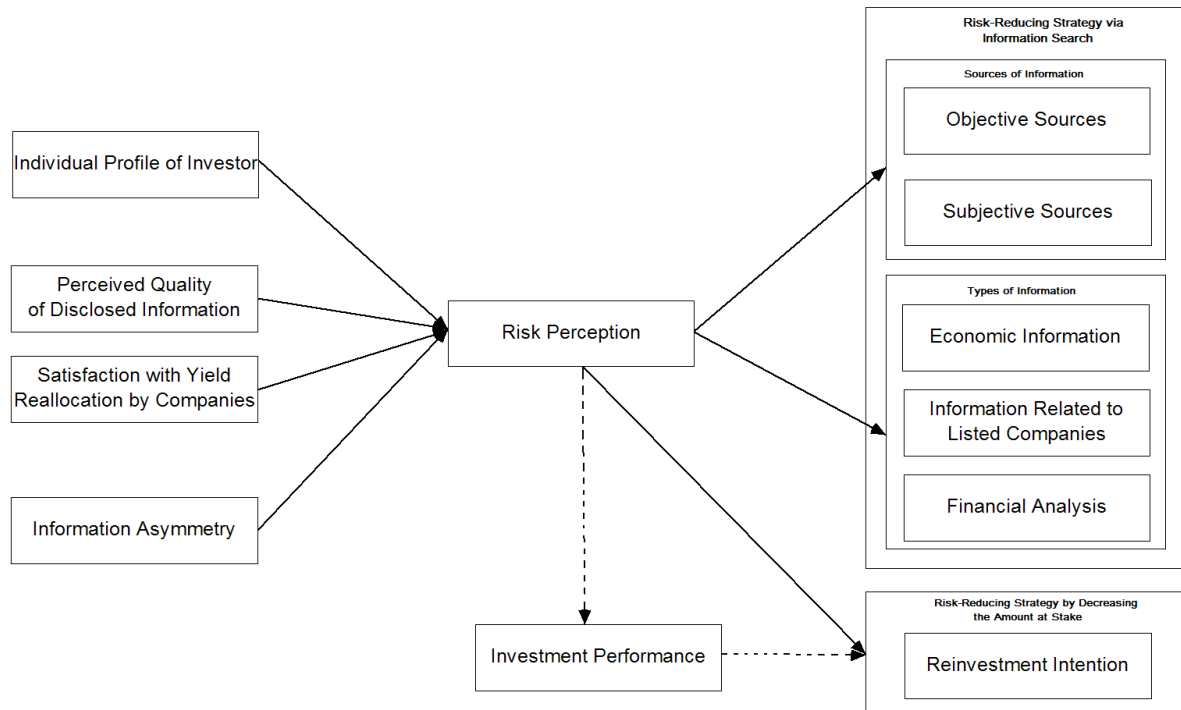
Individual Profile of Investor

Perceived Quality of Disclosed Information

Satisfaction with Yield Reallocation by Companies

Information Asymmetry

Risk Perception

Investment Performance

Risk-Reducing Strategy via Information Search

Sources of Information

Objective Sources

Subjective Sources

Types of Information

Economic Information

Information Related to Listed Companies

Financial Analysis

Risk-Reducing Strategy by Decreasing the Amount at Stake

Reinvestment Intention